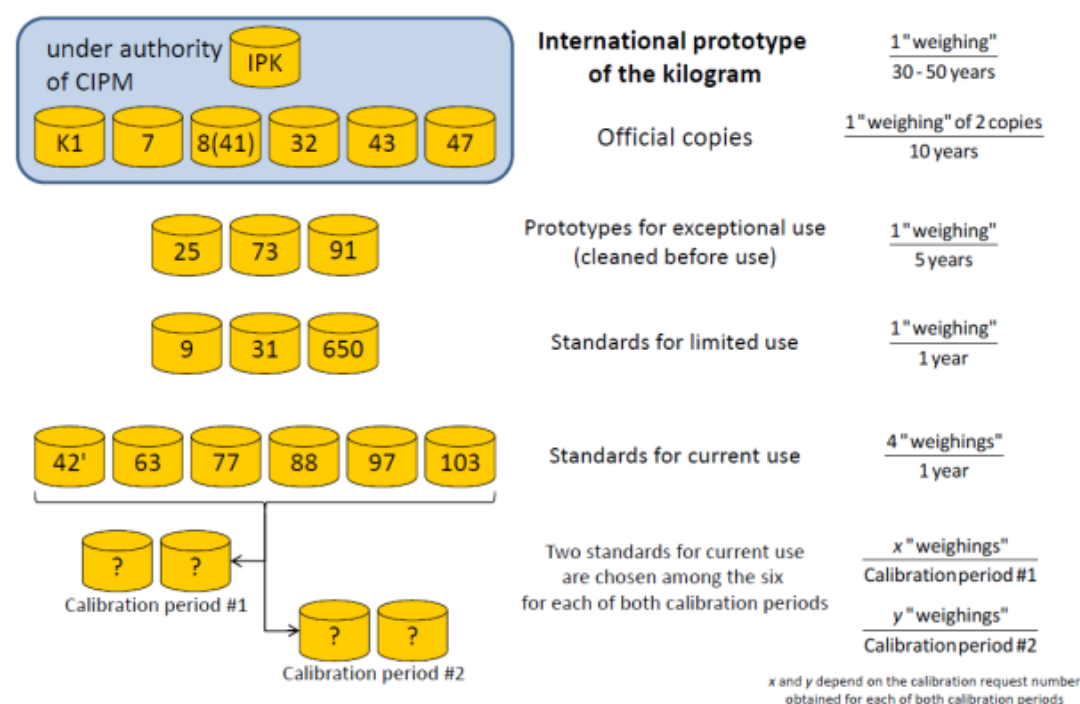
under authority of CIPM

IPK

K1 7 8(41) 32 43 47

International prototype of the kilogram

$\frac{1\text{"weighing"}}{30-50\text{ years}}$

Official copies

$\frac{1\text{"weighing" of 2 copies}}{10\text{ years}}$

25 73 91

Prototypes for exceptional use (cleaned before use)

$\frac{1\text{"weighing"}}{5\text{ years}}$

9 31 650

Standards for limited use

$\frac{1\text{"weighing"}}{1\text{ year}}$

42' 63 77 88 97 103

Standards for current use

$\frac{4\text{"weighings"}}{1\text{ year}}$

? ?

Calibration period #1

? ?

Calibration period #2

Two standards for current use are chosen among the six for each of both calibration periods

$\frac{x\text{"weighings"}}{\text{Calibration period \#1}}$

$\frac{y\text{"weighings"}}{\text{Calibration period \#2}}$

x and y depend on the calibration request number obtained for each of both calibration periods